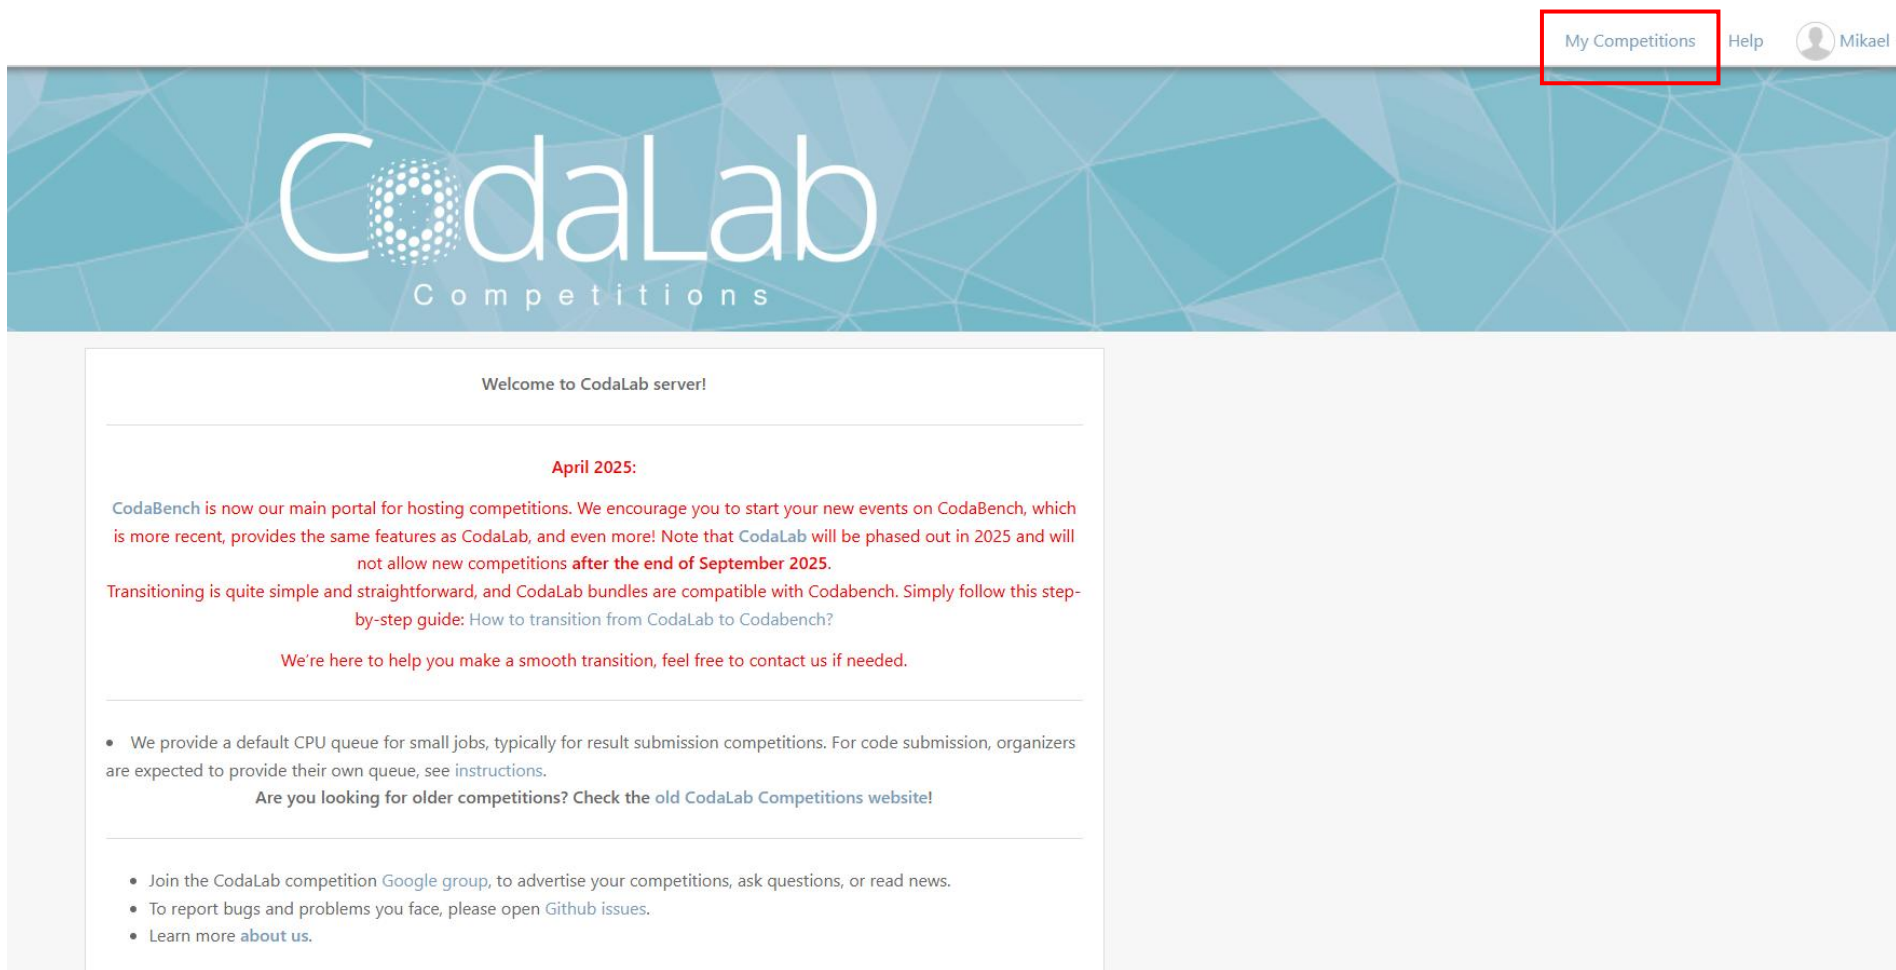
My Competitions Help Mikael

CodaLab
Competitions

Welcome to CodaLab server!

April 2025:

CodaBench is now our main portal for hosting competitions. We encourage you to start your new events on CodaBench, which is more recent, provides the same features as CodaLab, and even more! Note that CodaLab will be phased out in 2025 and will not allow new competitions after the end of September 2025.
Transitioning is quite simple and straightforward, and CodaLab bundles are compatible with Codabench. Simply follow this step-by-step guide: How to transition from CodaLab to Codabench?

We're here to help you make a smooth transition, feel free to contact us if needed.

• We provide a default CPU queue for small jobs, typically for result submission competitions. For code submission, organizers are expected to provide their own queue, see instructions.
Are you looking for older competitions? Check the old CodaLab Competitions website!

• Join the CodaLab competition Google group, to advertise your competitions, ask questions, or read news.
• To report bugs and problems you face, please open Github issues.
• Learn more about us.